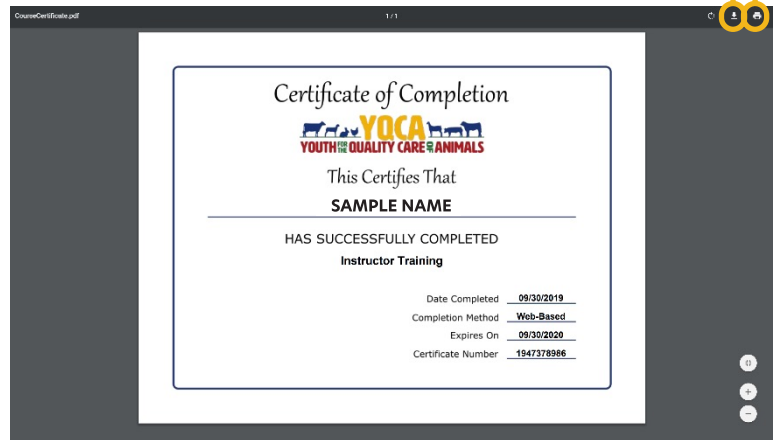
CourseCertificate.pdf

1 / 1

Certificate of Completion

YQCA

YOUTH FOR THE QUALITY CARE OF ANIMALS

This Certifies That

SAMPLE NAME

HAS SUCCESSFULLY COMPLETED

Instructor Training

| | |
|---|---|
| Date Completed | 09/30/2019 |
| Completion Method | Web-Based |
| Expires On | 09/30/2020 |
| Certificate Number | 1947378986 |

+

−